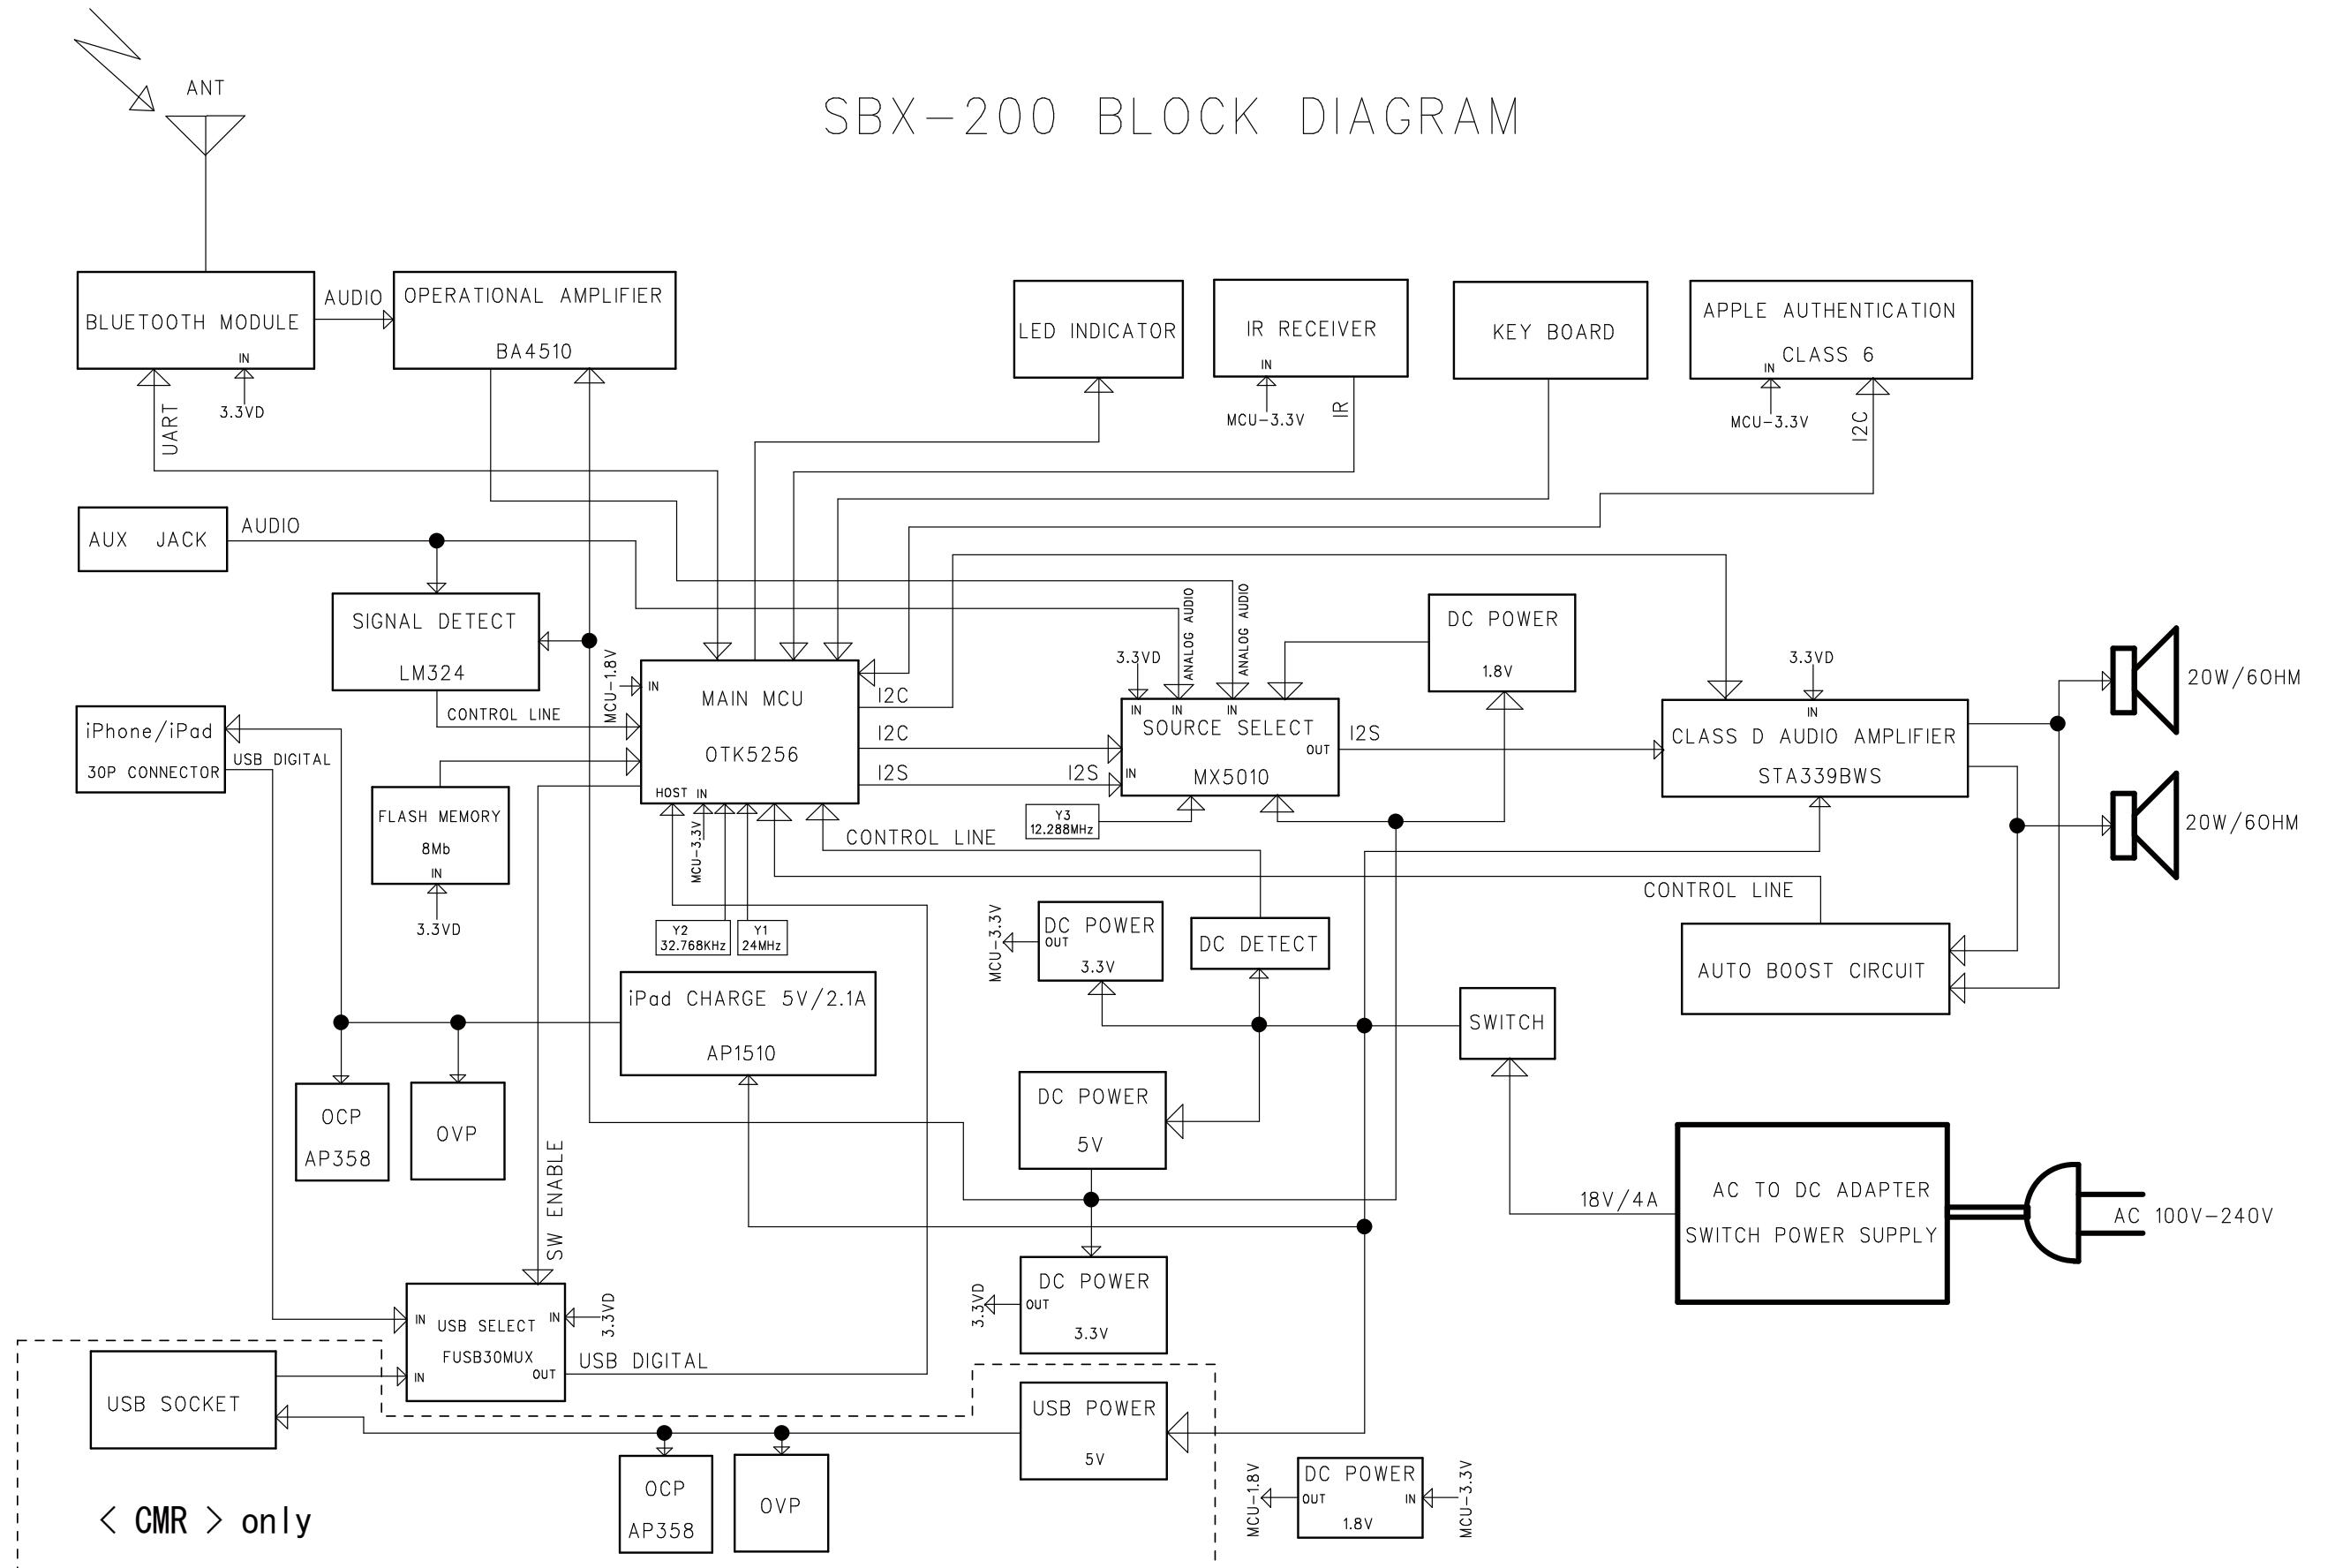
SBX-200 BLOCK DIAGRAM

ANT

BLUETOOTH MODULE
IN
3.3VD
UART

AUDIO

OPERATIONAL AMPLIFIER
BA4510

LED INDICATOR

IR RECEIVER
IN
MCU-3.3V
IR

KEY BOARD

APPLE AUTHENTICATION
CLASS 6
IN
MCU-3.3V
I2C

AUX JACK
AUDIO

SIGNAL DETECT
LM324
CONTROL LINE

MCU-1.8V
IN
MAIN MCU
OTK5256
HOST IN
I2C
I2C
I2S
MCU-3.3V

iPhone/iPad
30P CONNECTOR
USB DIGITAL

FLASH MEMORY
8Mb
IN
3.3VD

Y2
32.768KHz
Y1
24MHz

ANALOG AUDIO
ANALOG AUDIO
3.3VD
IN
IN
IN
SOURCE SELECT
OUT
IN
MX5010
I2S
I2S

Y3
12.288MHz

CONTROL LINE

DC POWER
1.8V

3.3VD
IN
CLASS D AUDIO AMPLIFIER
STA339BWS

20W/6OHM
20W/6OHM

CONTROL LINE

AUTO BOOST CIRCUIT

MCU-3.3V
DC POWER
OUT
3.3V

DC DETECT

SWITCH

iPad CHARGE 5V/2.1A
AP1510

OCP
AP358

OVP

DC POWER
5V

SW ENABLE

AC TO DC ADAPTER
SWITCH POWER SUPPLY
18V/4A
AC 100V-240V

3.3VD
DC POWER
OUT
3.3V

IN
USB SELECT
IN
FUSB30MUX
IN
OUT
3.3VD
USB DIGITAL

USB SOCKET

USB POWER
5V

OCP
AP358

OVP

MCU-1.8V
DC POWER
OUT
IN
1.8V
MCU-3.3V

< CMR > only